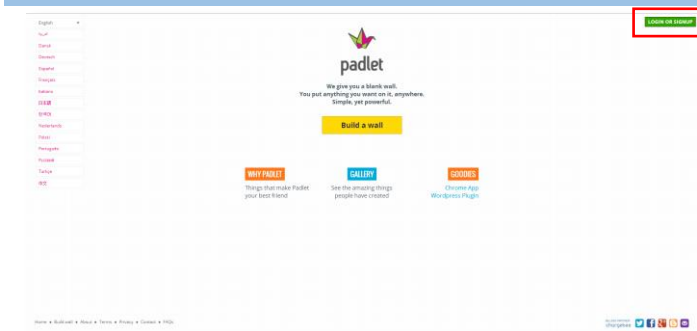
English

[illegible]
Dansk
Deutsch
Español
Français
Italiano
日本語
한국어
Nederlands
Norsk
Português
Русский
Türkçe
中文

LOGIN OR SIGNUP

padlet

We give you a blank wall.
You put anything you want on it, anywhere.
Simple, yet powerful.

Build a wall

WHY PADLET
Things that make Padlet your best friend

GALLERY
See the amazing things people have created

GOODIES
Chrome App
Wordpress Plugin

Home • Build wall • About • Terms • Privacy • Contact • FAQs

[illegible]